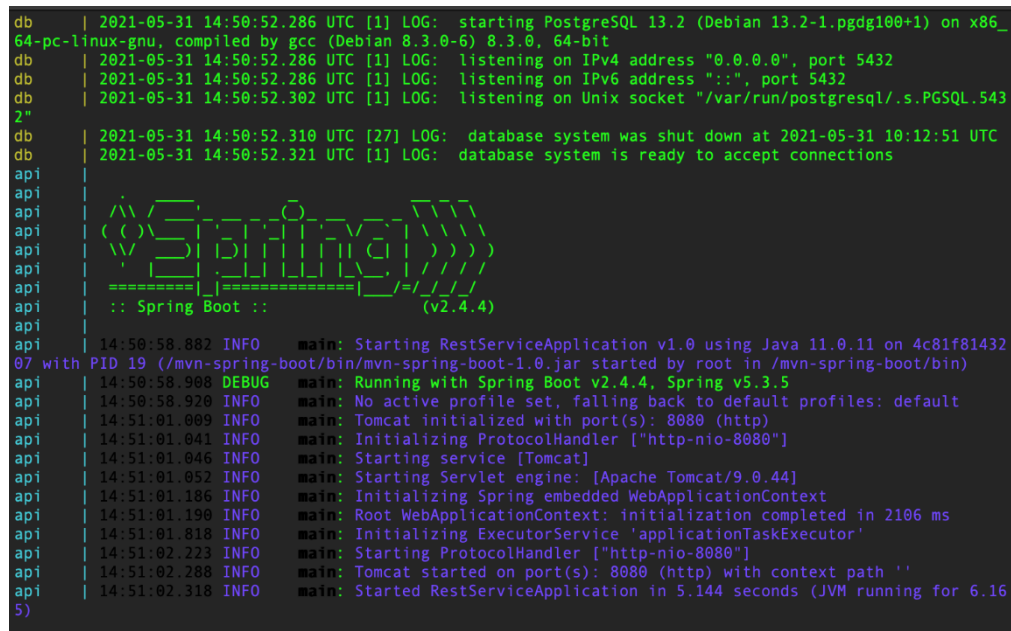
db     | 2021-05-31 14:50:52.286 UTC [1] LOG:  starting PostgreSQL 13.2 (Debian 13.2-1.pgdg100+1) on x86_64-pc-linux-gnu, compiled by gcc (Debian 8.3.0-6) 8.3.0, 64-bit
db     | 2021-05-31 14:50:52.286 UTC [1] LOG:  listening on IPv4 address "0.0.0.0", port 5432
db     | 2021-05-31 14:50:52.286 UTC [1] LOG:  listening on IPv6 address "::", port 5432
db     | 2021-05-31 14:50:52.302 UTC [1] LOG:  listening on Unix socket "/var/run/postgresql/.s.PGSQL.5432"
db     | 2021-05-31 14:50:52.310 UTC [27] LOG:  database system was shut down at 2021-05-31 10:12:51 UTC
db     | 2021-05-31 14:50:52.321 UTC [1] LOG:  database system is ready to accept connections
api    |
api    |   .   ____          _            __ _ _
api    |  /\\ / ___'_ __ _ _(_)_ __  __ _ \ \ \ \
api    | ( ( )\___ | '_ | '_| | '_ \/ _` | \ \ \ \
api    |  \\/  ___)| |_)| | | | | || (_| |  ) ) ) )
api    |   '  |____| .__|_| |_|_| |_\__, | / / / /
api    |  =========|_|==============|___/=/_/_/_/
api    |  :: Spring Boot ::                (v2.4.4)
api    |
api    | 14:50:58.882 INFO    main: Starting RestServiceApplication v1.0 using Java 11.0.11 on 4c81f8143207 with PID 19 (/mvn-spring-boot/bin/mvn-spring-boot-1.0.jar started by root in /mvn-spring-boot/bin)
api    | 14:50:58.908 DEBUG   main: Running with Spring Boot v2.4.4, Spring v5.3.5
api    | 14:50:58.920 INFO    main: No active profile set, falling back to default profiles: default
api    | 14:51:01.009 INFO    main: Tomcat initialized with port(s): 8080 (http)
api    | 14:51:01.041 INFO    main: Initializing ProtocolHandler ["http-nio-8080"]
api    | 14:51:01.046 INFO    main: Starting service [Tomcat]
api    | 14:51:01.052 INFO    main: Starting Servlet engine: [Apache Tomcat/9.0.44]
api    | 14:51:01.186 INFO    main: Initializing Spring embedded WebApplicationContext
api    | 14:51:01.190 INFO    main: Root WebApplicationContext: initialization completed in 2106 ms
api    | 14:51:01.818 INFO    main: Initializing ExecutorService 'applicationTaskExecutor'
api    | 14:51:02.223 INFO    main: Starting ProtocolHandler ["http-nio-8080"]
api    | 14:51:02.288 INFO    main: Tomcat started on port(s): 8080 (http) with context path ''
api    | 14:51:02.318 INFO    main: Started RestServiceApplication in 5.144 seconds (JVM running for 6.165)